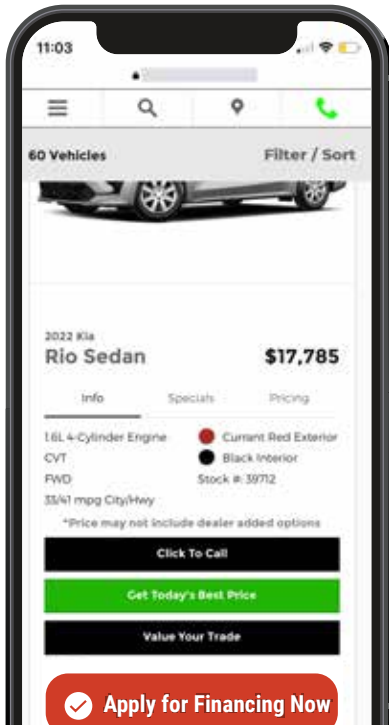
11:03

60 Vehicles

Filter / Sort

2022 Kia

Rio Sedan

$17,785

Info

Specials

Pricing

1.6L 4-Cylinder Engine

CVT

FWD

33/41 mpg City/Hwy

Current Red Exterior

Black Interior

Stock #: 39712

*Price may not include dealer added options

Click To Call

Get Today's Best Price

Value Your Trade

Apply for Financing Now